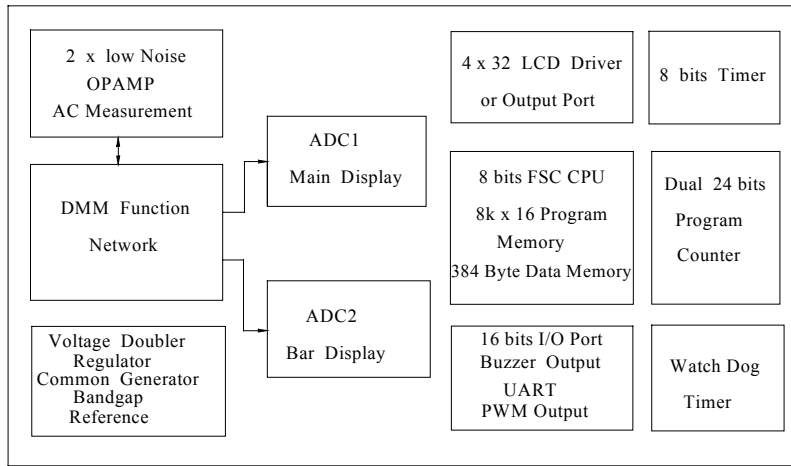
2 x low Noise
OPAMP
AC Measurement

DMM Function
Network

ADC1
Main Display

ADC2
Bar Display

Voltage Doubler
Regulator
Common Generator
Bandgap
Reference

4 x 32 LCD Driver
or Output Port

8 bits Timer

8 bits FSC CPU
8k x 16 Program
Memory
384 Byte Data Memory

Dual 24 bits
Program
Counter

16 bits I/O Port
Buzzer Output
UART
PWM Output

Watch Dog
Timer